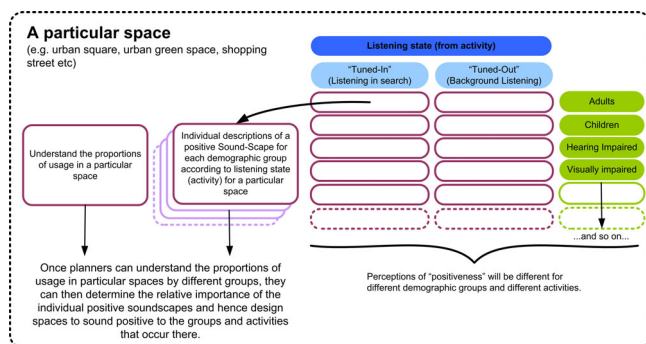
A particular space
(e.g. urban square, urban green space, shopping street etc)

Listening state (from activity)

"Tuned-In"
(Listening in search)

"Tuned-Out"
(Background Listening)

Adults

Children

Hearing Impaired

Visually impaired

...and so on...

Understand the proportions of usage in a particular space

Individual descriptions of a positive Sound-Scape for each demographic group according to listening state (activity) for a particular space

Once planners can understand the proportions of usage in particular spaces by different groups, they can then determine the relative importance of the individual positive soundscapes and hence design spaces to sound positive to the groups and activities that occur there.

Perceptions of "positiveness" will be different for different demographic groups and different activities.